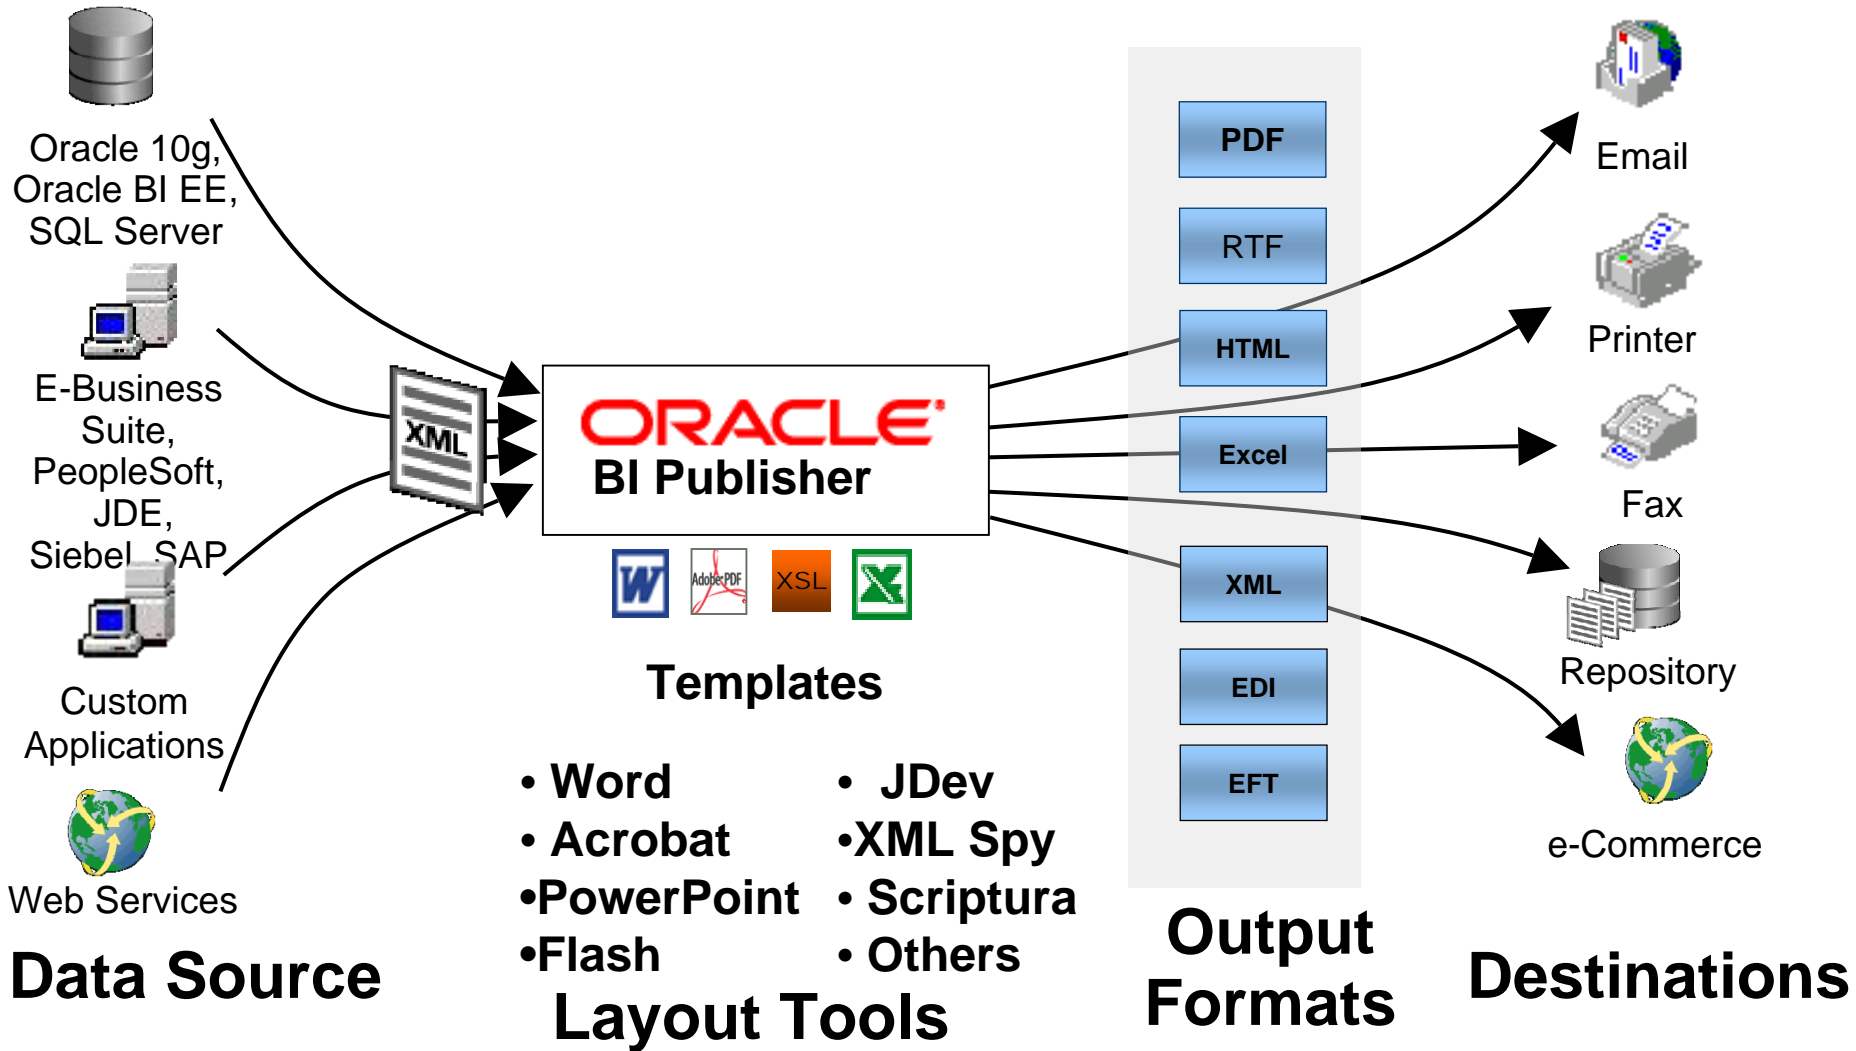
Oracle 10g,
Oracle BI EE,
SQL Server

E-Business Suite, PeopleSoft, JDE, Siebel, SAP

Custom Applications

Web Services

Data Source

XML

ORACLE
BI Publisher

W
Adobe PDF
XSL

Templates

• Word
• Acrobat
•PowerPoint
•Flash

• JDev
•XML Spy
• Scriptura
• Others

Layout Tools

PDF
RTF
HTML
Excel
XML
EDI
EFT

Output Formats

Email
Printer
Fax
Repository
e-Commerce

Destinations